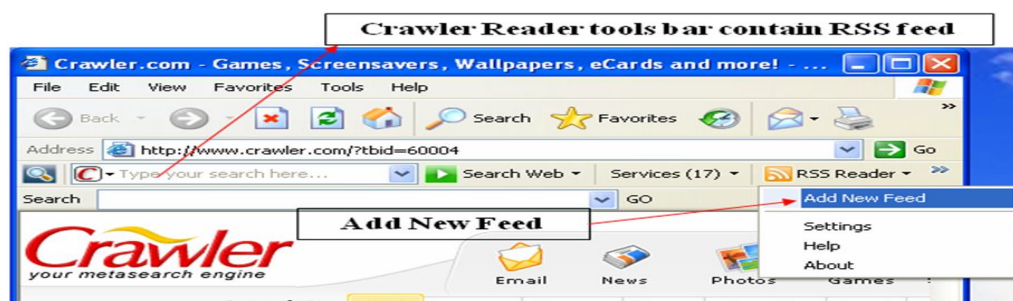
Crawler Reader tools bar contain RSS feed

Crawler.com - Games, Screensavers, Wallpapers, eCards and more! - ...

File Edit View Favorites Tools Help

Back Search Favorites

Address http://www.crawler.com/?tbid=60004 Go

Type your search here... Search Web Services (17) RSS Reader

Search GO

Add New Feed

Add New Feed

Settings
Help
About

Crawler
your metasearch engine

Email News Photos Games